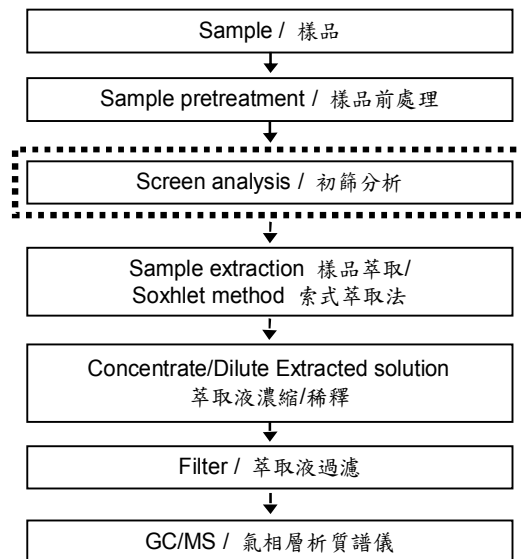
Sample / 樣品

Sample pretreatment / 樣品前處理

Screen analysis / 初篩分析

Sample extraction 樣品萃取/
Soxhlet method 索式萃取法

Concentrate/Dilute Extracted solution
萃取液濃縮/稀釋

Filter / 萃取液過濾

GC/MS / 氣相層析質譜儀